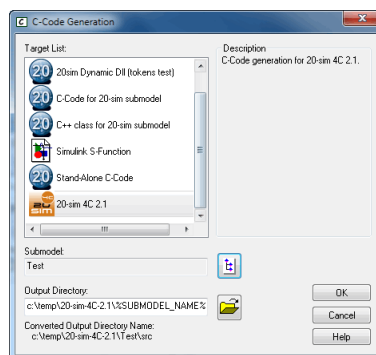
C-Code Generation

Target List:

20sim Dynamic Dll (tokens test)

C-Code for 20-sim submodel

C++ class for 20-sim submodel

Simulink S-Function

Stand-Alone C-Code

20-sim 4C 2.1

Description
C-Code generation for 20-sim 4C 2.1.

Submodel:
Test

Output Directory:
c:\temp\20-sim-4C-2.1\%SUBMODEL_NAME%

Converted Output Directory Name:
c:\temp\20-sim-4C-2.1\Test\src

OK

Cancel

Help